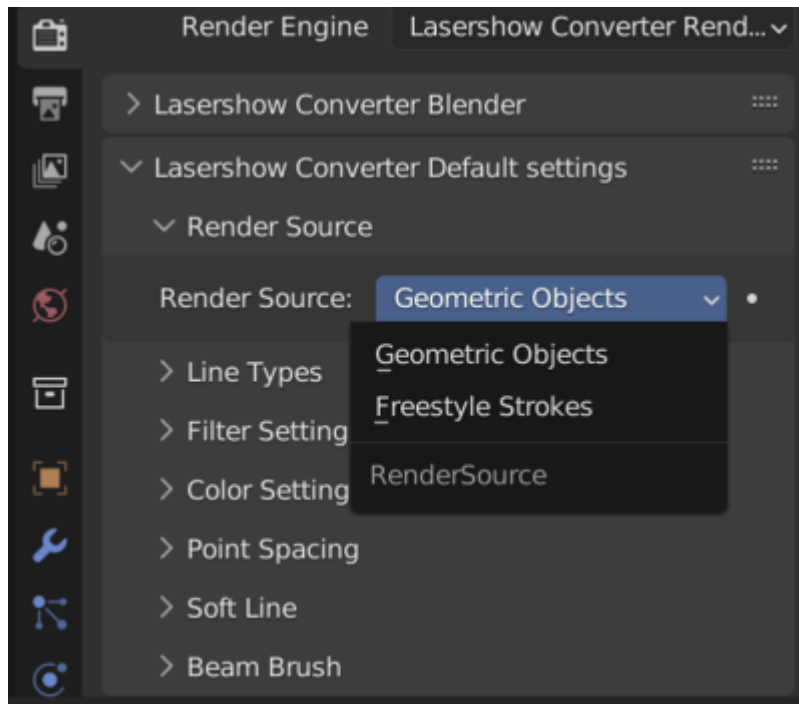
Render Engine Lasershow Converter Rend...

> Lasershow Converter Blender

∨ Lasershow Converter Default settings

∨ Render Source

Render Source: Geometric Objects

Geometric Objects
Freestyle Strokes
RenderSource

> Line Types
> Filter Setting
> Color Setting
> Point Spacing
> Soft Line
> Beam Brush